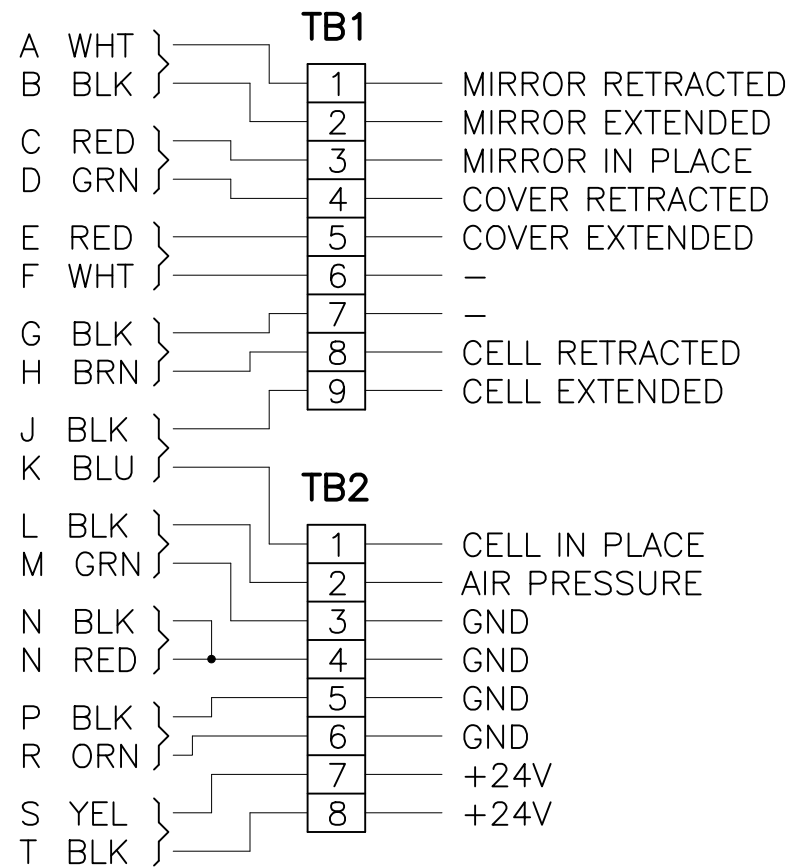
TB1

A WHT
B BLK
C RED
D GRN
E RED
F WHT
G BLK
H BRN
J BLK
K BLU

1 MIRROR RETRACTED
2 MIRROR EXTENDED
3 MIRROR IN PLACE
4 COVER RETRACTED
5 COVER EXTENDED
6 —
7 —
8 CELL RETRACTED
9 CELL EXTENDED

TB2

L BLK
M GRN
N BLK
N RED
P BLK
R ORN
S YEL
T BLK

1 CELL IN PLACE
2 AIR PRESSURE
3 GND
4 GND
5 GND
6 GND
7 +24V
8 +24V